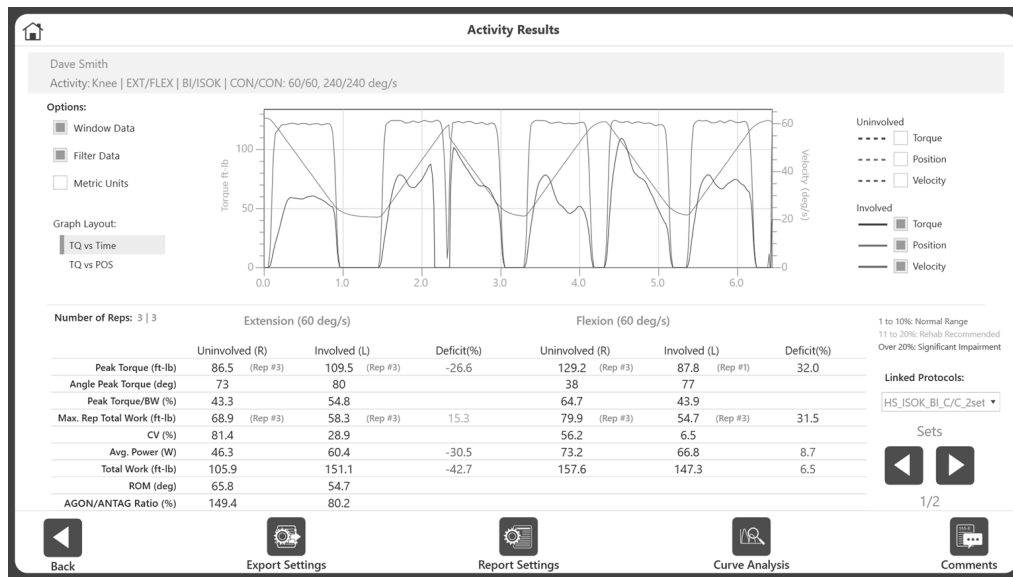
Activity Results

Dave Smith
Activity: Knee | EXT/FLEX | BI/ISOK | CON/CON: 60/60, 240/240 deg/s

Options:
Window Data
Filter Data
Metric Units

Graph Layout:
TQ vs Time
TQ vs POS

Torque ft-lb
100
50
0
0.0 1.0 2.0 3.0 4.0 5.0 6.0
Velocity (deg/s)
60
40
20
0

Uninvolved
Torque
Position
Velocity

Involved
Torque
Position
Velocity

Number of Reps: 3 | 3

Extension (60 deg/s)

Flexion (60 deg/s)

| | Uninvolved (R) | Involved (L) | Deficit(%) | Uninvolved (R) | Involved (L) | Deficit(%) |
|---|---|---|---|---|---|---|
| Peak Torque (ft-lb) | 86.5 (Rep #3) | 109.5 (Rep #3) | -26.6 | 129.2 (Rep #3) | 87.8 (Rep #1) | 32.0 |
| Angle Peak Torque (deg) | 73 | 80 | | 38 | 77 | |
| Peak Torque/BW (%) | 43.3 | 54.8 | | 64.7 | 43.9 | |
| Max. Rep Total Work (ft-lb) | 68.9 (Rep #3) | 58.3 (Rep #3) | 15.3 | 79.9 (Rep #3) | 54.7 (Rep #3) | 31.5 |
| CV (%) | 81.4 | 28.9 | | 56.2 | 6.5 | |
| Avg. Power (W) | 46.3 | 60.4 | -30.5 | 73.2 | 66.8 | 8.7 |
| Total Work (ft-lb) | 105.9 | 151.1 | -42.7 | 157.6 | 147.3 | 6.5 |
| ROM (deg) | 65.8 | 54.7 | | | | |
| AGON/ANTAG Ratio (%) | 149.4 | 80.2 | | | | |

1 to 10%: Normal Range
11 to 20%: Rehab Recommended
Over 20%: Significant Impairment

Linked Protocols:
HS_ISOK_BI_C/C_2set

Sets
1/2

Back
Export Settings
Report Settings
Curve Analysis
Comments